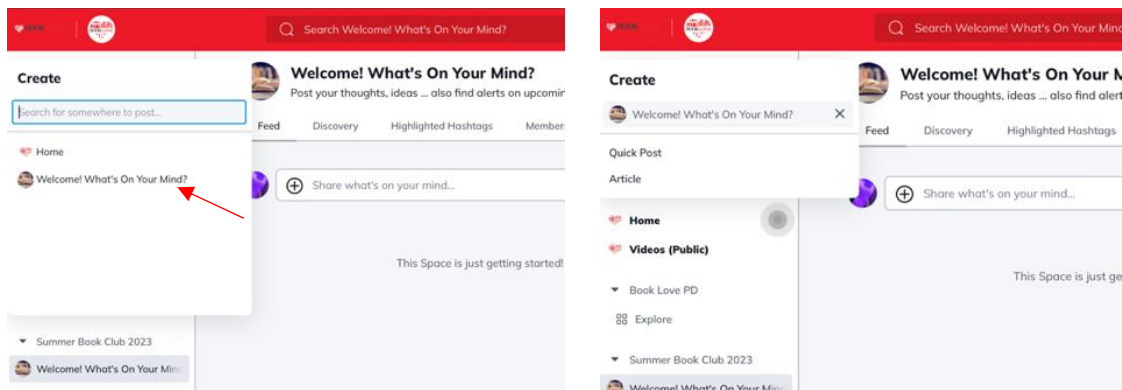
Search Welcome! What's On Your Mind?

Create

Search for somewhere to post...

Home

Welcome! What's On Your Mind?

Summer Book Club 2023

Welcome! What's On Your Mind

Welcome! What's On Your Mind?

Post your thoughts, ideas ... also find alerts on upcomin

Feed Discovery Highlighted Hashtags Member

Share what's on your mind...

This Space is just getting started!

Search Welcome! What's On Your Mind

Create

Welcome! What's On Your Mind?

Quick Post

Article

Home

Videos (Public)

Book Love PD

Explore

Summer Book Club 2023

Welcome! What's On Your Mi

Welcome! What's On Your M

Post your thoughts, ideas ... also find alert

Feed Discovery Highlighted Hashtags

Share what's on your mind...

This Space is just ge